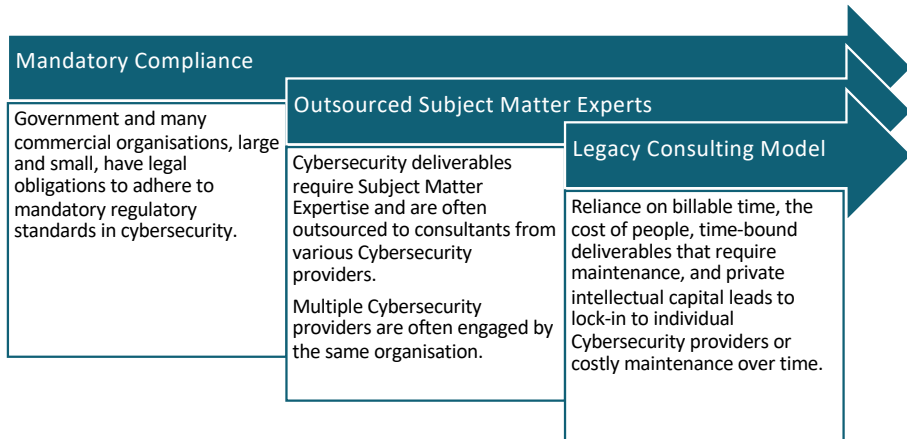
Mandatory Compliance

Government and many commercial organisations, large and small, have legal obligations to adhere to mandatory regulatory standards in cybersecurity.

Outsourced Subject Matter Experts

Cybersecurity deliverables require Subject Matter Expertise and are often outsourced to consultants from various Cybersecurity providers.

Multiple Cybersecurity providers are often engaged by the same organisation.

Legacy Consulting Model

Reliance on billable time, the cost of people, time-bound deliverables that require maintenance, and private intellectual capital leads to lock-in to individual Cybersecurity providers or costly maintenance over time.